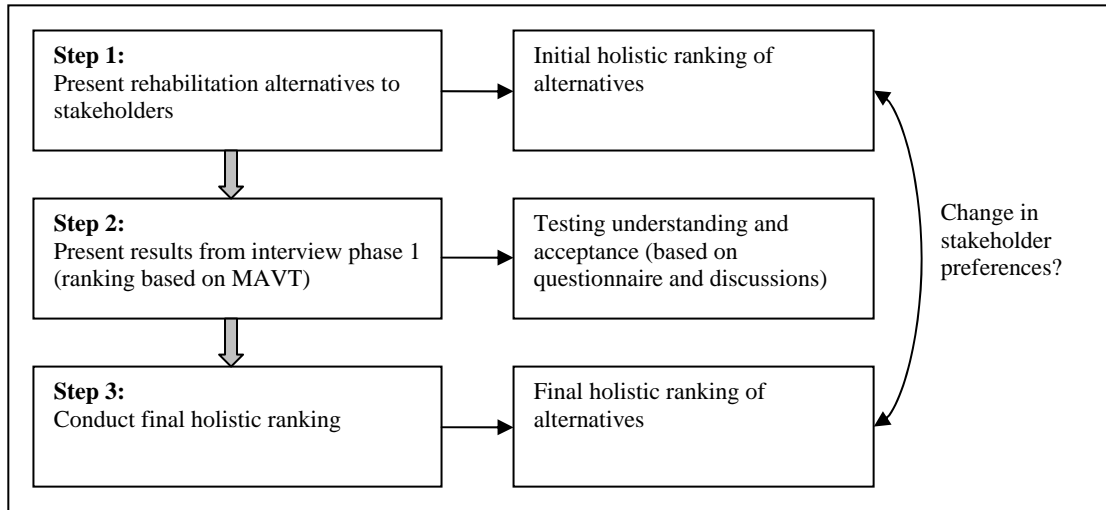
**Step 1:**
Present rehabilitation alternatives to stakeholders

Initial holistic ranking of alternatives

**Step 2:**
Present results from interview phase 1 (ranking based on MAVT)

Testing understanding and acceptance (based on questionnaire and discussions)

Change in stakeholder preferences?

**Step 3:**
Conduct final holistic ranking

Final holistic ranking of alternatives